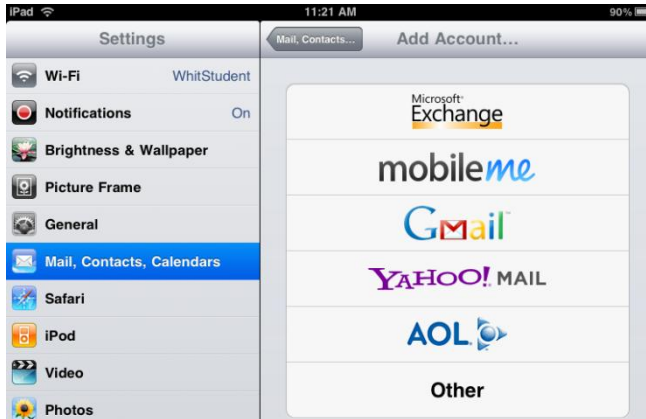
iPad
11:21 AM
90%

Settings
Wi-Fi WhitStudent
Notifications On
Brightness & Wallpaper
Picture Frame
General
Mail, Contacts, Calendars
Safari
iPod
Video
Photos

Mail, Contacts...
Add Account...

Microsoft Exchange
mobileme
Gmail
YAHOO! MAIL
AOL
Other